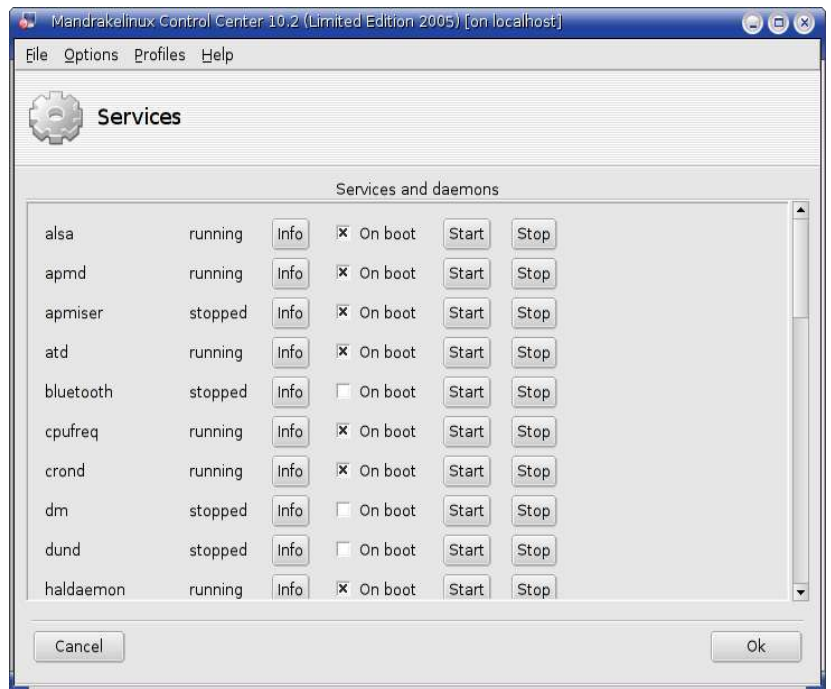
Mandrakelinux Control Center 10.2 (Limited Edition 2005) [on localhost]

File Options Profiles Help

Services

Services and daemons

| | | | | | |
|---|---|---|---|---|---|
| alsa | running | Info | ☒ On boot | Start | Stop |
| apmd | running | Info | ☒ On boot | Start | Stop |
| apmiser | stopped | Info | ☒ On boot | Start | Stop |
| atd | running | Info | ☒ On boot | Start | Stop |
| bluetooth | stopped | Info | ☐ On boot | Start | Stop |
| cpufreq | running | Info | ☒ On boot | Start | Stop |
| crond | running | Info | ☒ On boot | Start | Stop |
| dm | stopped | Info | ☐ On boot | Start | Stop |
| dund | stopped | Info | ☐ On boot | Start | Stop |
| haldaemon | running | Info | ☒ On boot | Start | Stop |

Cancel

Ok